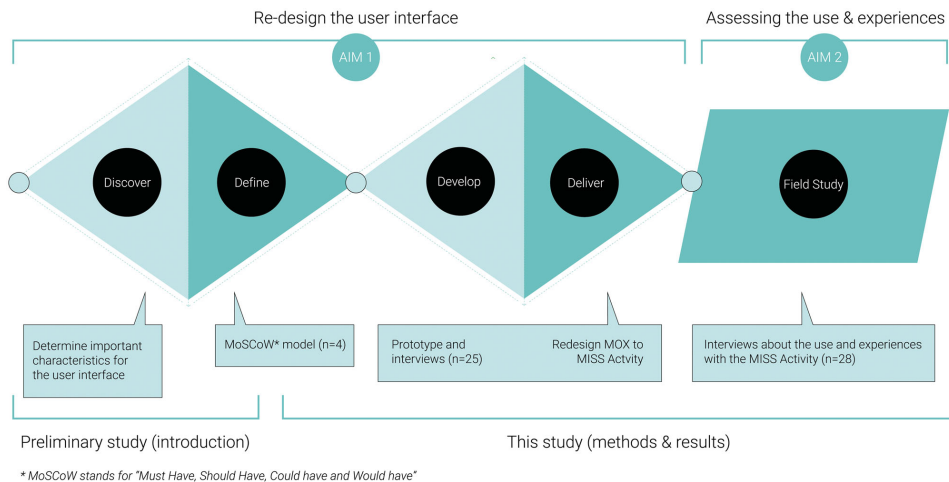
Re-design the user interface

Assessing the use & experiences

AIM 1

AIM 2

Discover

Define

Develop

Deliver

Field Study

Determine important characteristics for the user interface

MoSCoW* model (n=4)

Prototype and interviews (n=25)

Redesign MOX to MISS Actvity

Interviews about the use and experiences with the MISS Activity (n=28)

Preliminary study (introduction)

This study (methods & results)

* MoSCoW stands for "Must Have, Should Have, Could have and Would have"